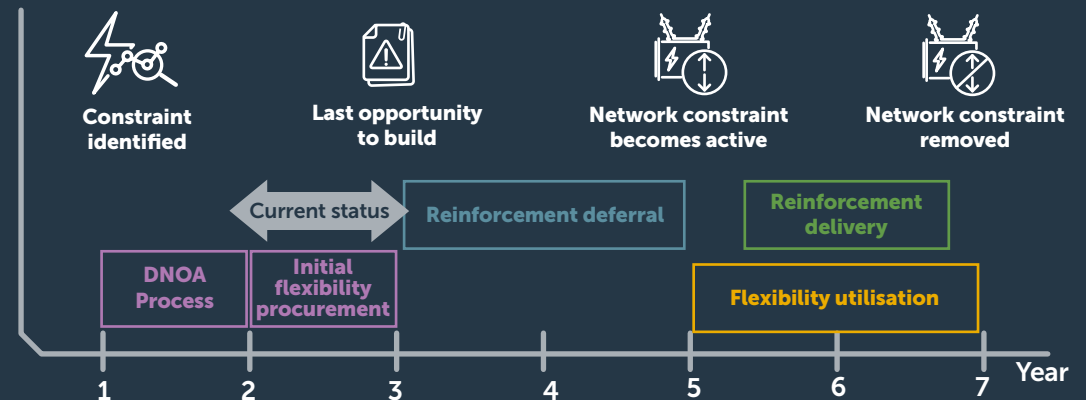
Constraint identified

Last opportunity to build

Network constraint becomes active

Network constraint removed

Current status

Reinforcement deferral

Reinforcement delivery

DNOA Process

Initial flexibility procurement

Flexibility utilisation

1 2 3 4 5 6 7 Year